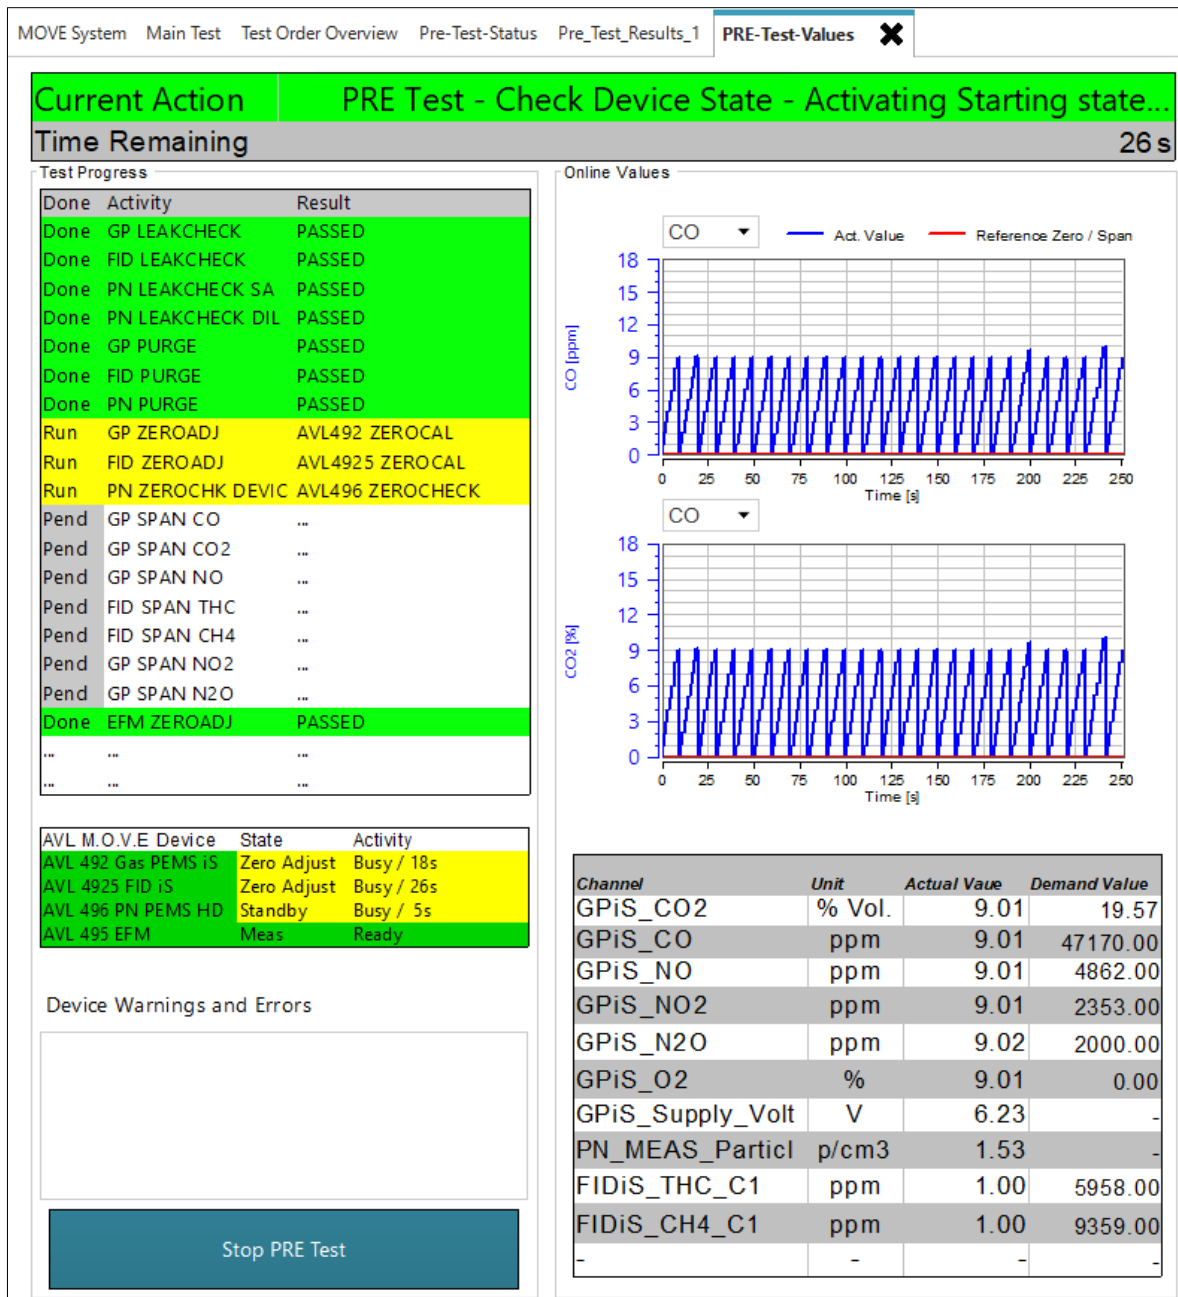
MOVE System Main Test Test Order Overview Pre-Test-Status Pre_Test_Results_1 PRE-Test-Values ✖

| Current Action | PRE Test - Check Device State - Activating Starting state... |
|---|---|
| Time Remaining | 26 s |

Test Progress

| Done | Activity | Result |
|---|---|---|
| Done | GP LEAKCHECK | PASSED |
| Done | FID LEAKCHECK | PASSED |
| Done | PN LEAKCHECK SA | PASSED |
| Done | PN LEAKCHECK DIL | PASSED |
| Done | GP PURGE | PASSED |
| Done | FID PURGE | PASSED |
| Done | PN PURGE | PASSED |
| Run | GP ZEROADJ | AVL492 ZEROCAL |
| Run | FID ZEROADJ | AVL4925 ZEROCAL |
| Run | PN ZEROCHK DEVIC | AVL496 ZEROCHECK |
| Pend | GP SPAN CO | ... |
| Pend | GP SPAN CO2 | ... |
| Pend | GP SPAN NO | ... |
| Pend | FID SPAN THC | ... |
| Pend | FID SPAN CH4 | ... |
| Pend | GP SPAN NO2 | ... |
| Pend | GP SPAN N2O | ... |
| Done | EFM ZEROADJ | PASSED |
| ... | ... | ... |
| ... | ... | ... |

| AVL M.O.V.E Device | State | Activity |
|---|---|---|
| AVL 492 Gas PEMS iS | Zero Adjust | Busy / 18s |
| AVL 4925 FID iS | Zero Adjust | Busy / 26s |
| AVL 496 PN PEMS HD | Standby | Busy / 5s |
| AVL 495 EFM | Meas | Ready |

Device Warnings and Errors

Stop PRE Test

Online Values

CO
Act. Value Reference Zero / Span
CO [ppm]
18 15 12 9 6 3 0
0 25 50 75 100 125 150 175 200 225 250
Time [s]

CO
CO2 [%]
18 15 12 9 6 3 0
0 25 50 75 100 125 150 175 200 225 250
Time [s]

| Channel | Unit | Actual Vaue | Demand Value |
|---|---|---|---|
| GPiS_CO2 | % Vol. | 9.01 | 19.57 |
| GPiS_CO | ppm | 9.01 | 47170.00 |
| GPiS_NO | ppm | 9.01 | 4862.00 |
| GPiS_NO2 | ppm | 9.01 | 2353.00 |
| GPiS_N2O | ppm | 9.02 | 2000.00 |
| GPiS_O2 | % | 9.01 | 0.00 |
| GPiS_Supply_Volt | V | 6.23 | - |
| PN_MEAS_Particl | p/cm3 | 1.53 | - |
| FIDiS_THC_C1 | ppm | 1.00 | 5958.00 |
| FIDiS_CH4_C1 | ppm | 1.00 | 9359.00 |
| - | - | - | - |